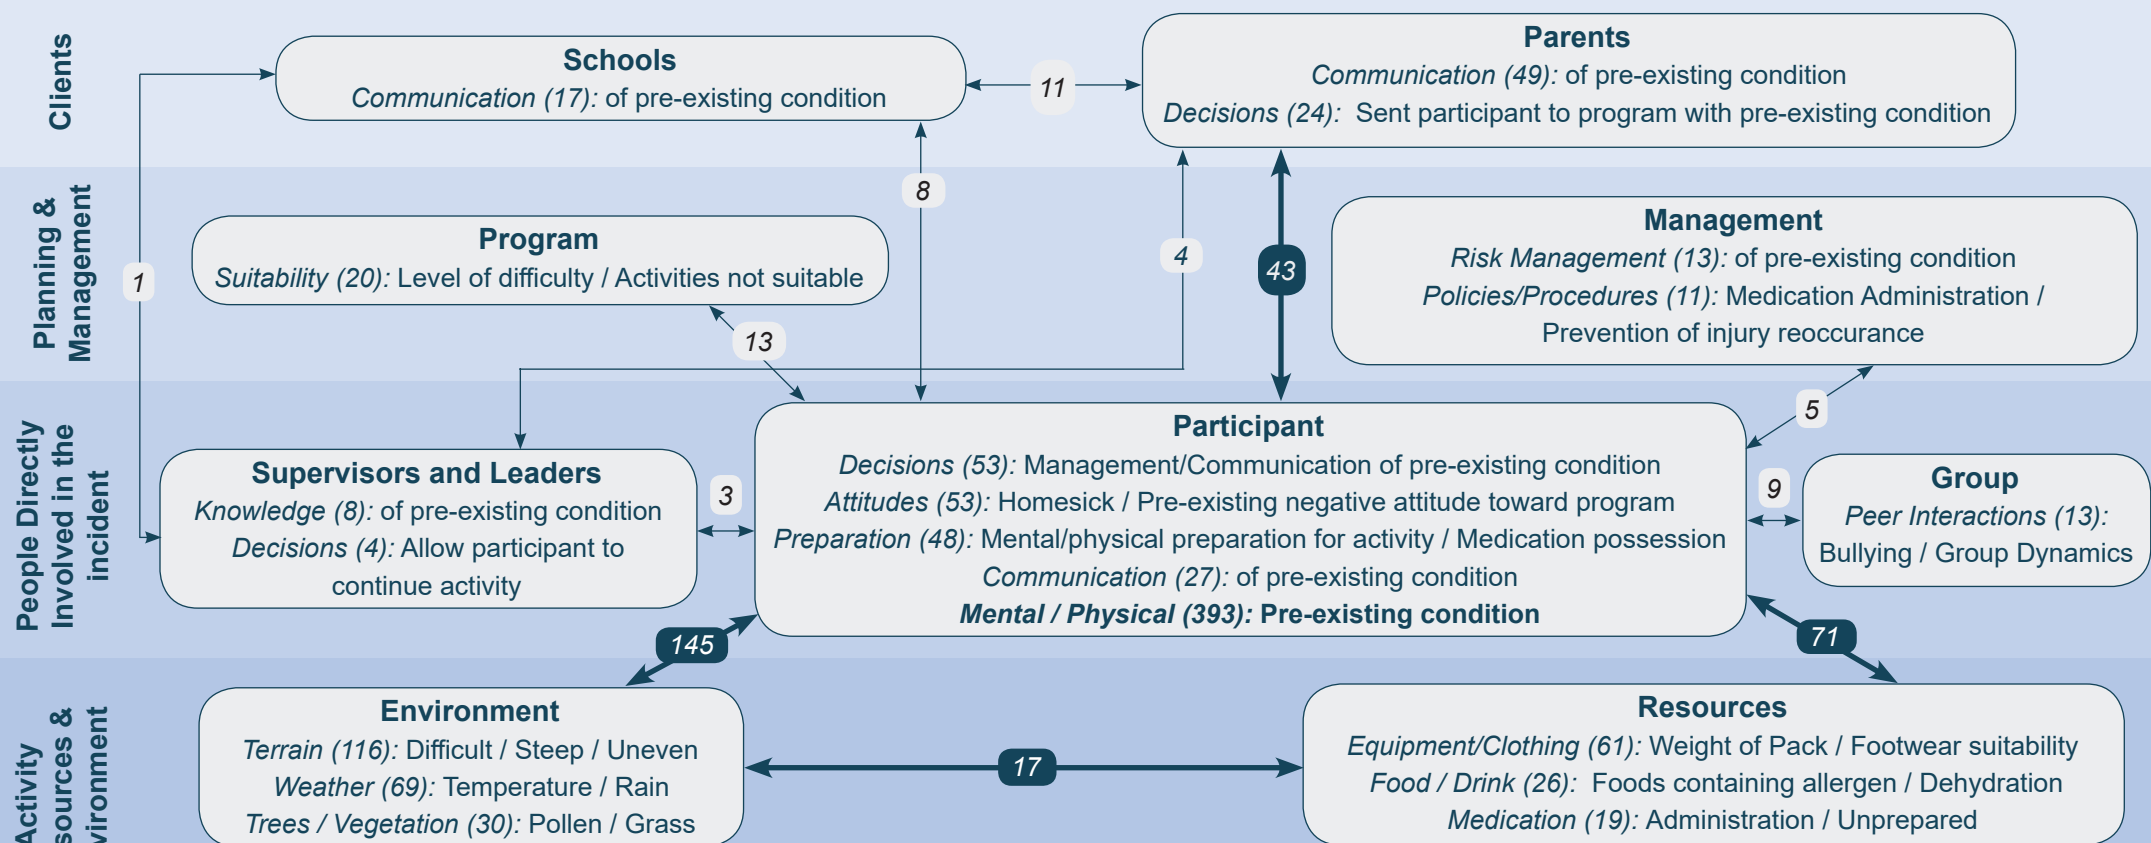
Clients

Schools
Communication (17): of pre-existing condition

11

Parents
Communication (49): of pre-existing condition
Decisions (24): Sent participant to program with pre-existing condition

Planning & Management

1

8

Program
Suitability (20): Level of difficulty / Activities not suitable

4

43

Management
Risk Management (13): of pre-existing condition
Policies/Procedures (11): Medication Administration / Prevention of injury reoccurance

13

People Directly Involved in the incident

5

Supervisors and Leaders
Knowledge (8): of pre-existing condition
Decisions (4): Allow participant to continue activity

3

Participant
Decisions (53): Management/Communication of pre-existing condition
Attitudes (53): Homesick / Pre-existing negative attitude toward program
Preparation (48): Mental/physical preparation for activity / Medication possession
Communication (27): of pre-existing condition
Mental / Physical (393): Pre-existing condition

9

Group
Peer Interactions (13): Bullying / Group Dynamics

145

71

Activity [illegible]sources & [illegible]vironment

Environment
Terrain (116): Difficult / Steep / Uneven
Weather (69): Temperature / Rain
Trees / Vegetation (30): Pollen / Grass

17

Resources
Equipment/Clothing (61): Weight of Pack / Footwear suitability
Food / Drink (26): Foods containing allergen / Dehydration
Medication (19): Administration / Unprepared